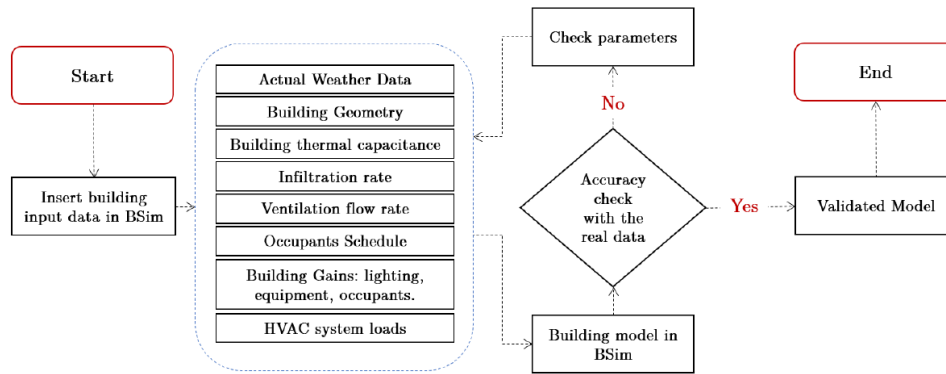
Start

Insert building input data in BSim

Actual Weather Data

Building Geometry

Building thermal capacitance

Infiltration rate

Ventilation flow rate

Occupants Schedule

Building Gains: lighting, equipment, occupants.

HVAC system loads

Building model in BSim

Accuracy check with the real data

No

Check parameters

Yes

Validated Model

End